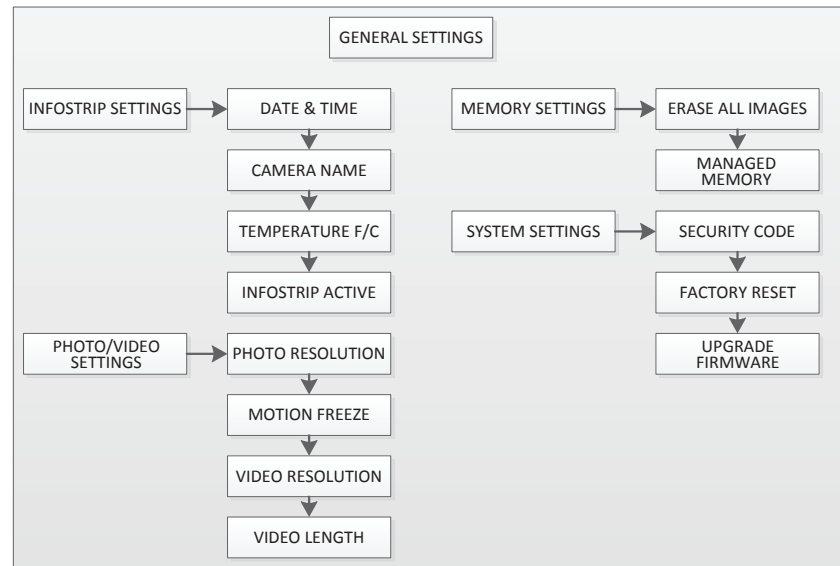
GENERAL SETTINGS

INFOSTRIP SETTINGS

DATE & TIME

CAMERA NAME

TEMPERATURE F/C

INFOSTRIP ACTIVE

PHOTO/VIDEO SETTINGS

PHOTO RESOLUTION

MOTION FREEZE

VIDEO RESOLUTION

VIDEO LENGTH

MEMORY SETTINGS

ERASE ALL IMAGES

MANAGED MEMORY

SYSTEM SETTINGS

SECURITY CODE

FACTORY RESET

UPGRADE FIRMWARE